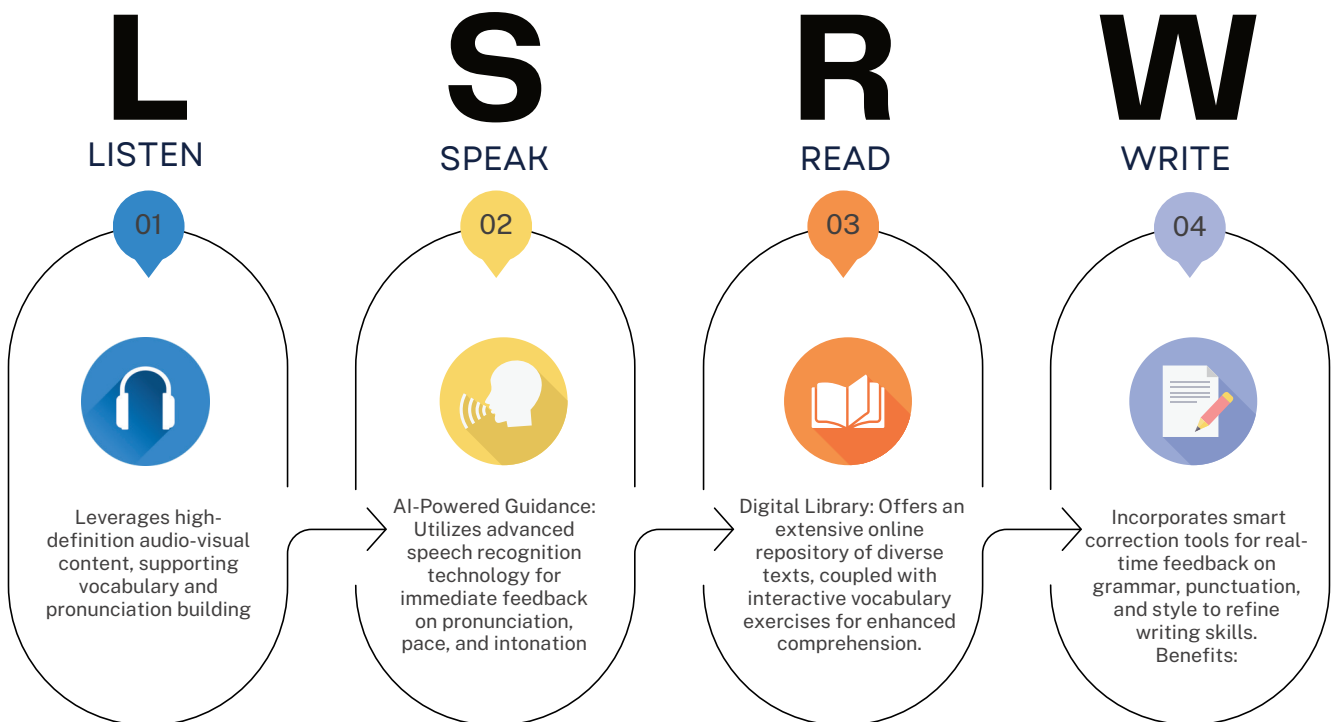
L
LISTEN
01
Leverages high-definition audio-visual content, supporting vocabulary and pronunciation building

S
SPEAK
02
AI-Powered Guidance: Utilizes advanced speech recognition technology for immediate feedback on pronunciation, pace, and intonation

R
READ
03
Digital Library: Offers an extensive online repository of diverse texts, coupled with interactive vocabulary exercises for enhanced comprehension.

W
WRITE
04
Incorporates smart correction tools for real-time feedback on grammar, punctuation, and style to refine writing skills. Benefits: